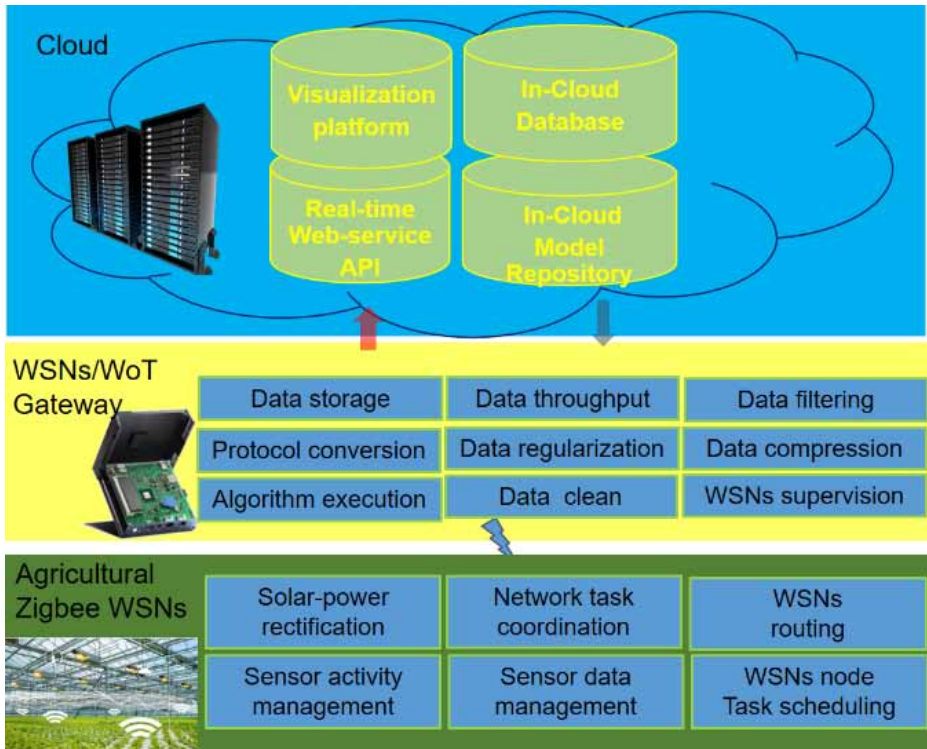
Cloud

Visualization platform

In-Cloud Database

Real-time Web-service API

In-Cloud Model Repository

WSNs/WoT Gateway

| Data storage | Data throughput | Data filtering |
|---|---|---|
| Protocol conversion | Data regularization | Data compression |
| Algorithm execution | Data clean | WSNs supervision |

Agricultural Zigbee WSNs

| Solar-power rectification | Network task coordination | WSNs routing |
|---|---|---|
| Sensor activity management | Sensor data management | WSNs node Task scheduling |